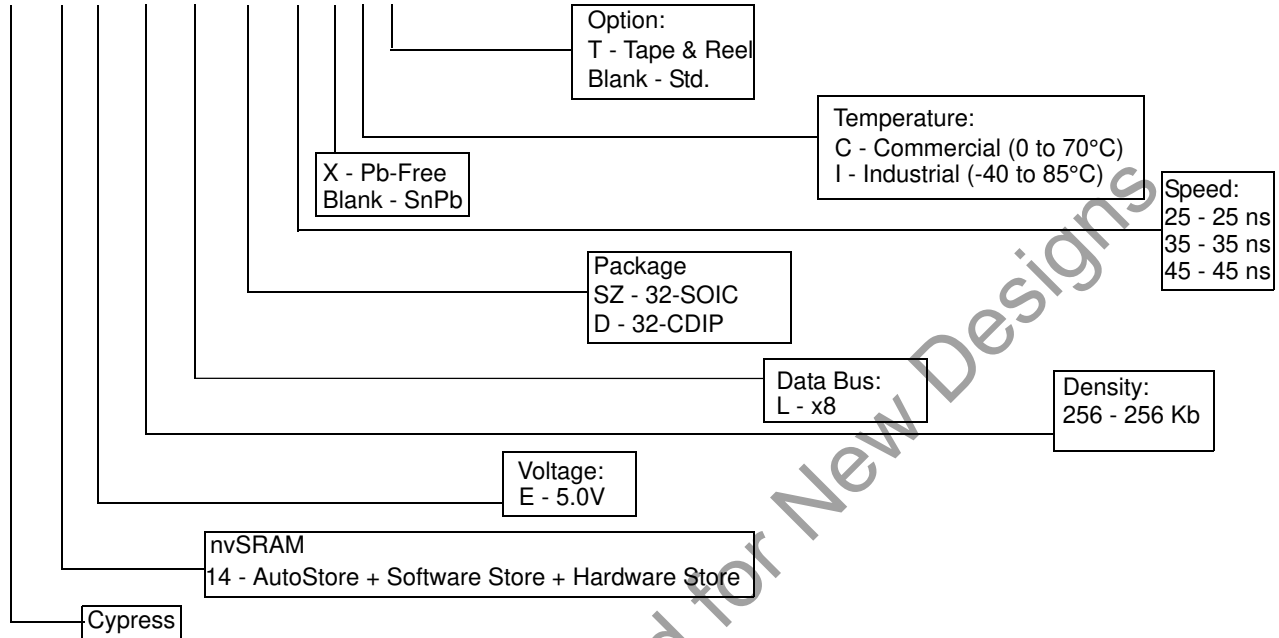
Option:
T - Tape & Reel
Blank - Std.

Temperature:
C - Commercial (0 to 70°C)
I - Industrial (-40 to 85°C)

X - Pb-Free
Blank - SnPb

Speed:
25 - 25 ns
35 - 35 ns
45 - 45 ns

Package
SZ - 32-SOIC
D - 32-CDIP

Data Bus:
L - x8

Density:
256 - 256 Kb

Voltage:
E - 5.0V

nvSRAM
14 - AutoStore + Software Store + Hardware Store

Cypress

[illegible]d for New Designs